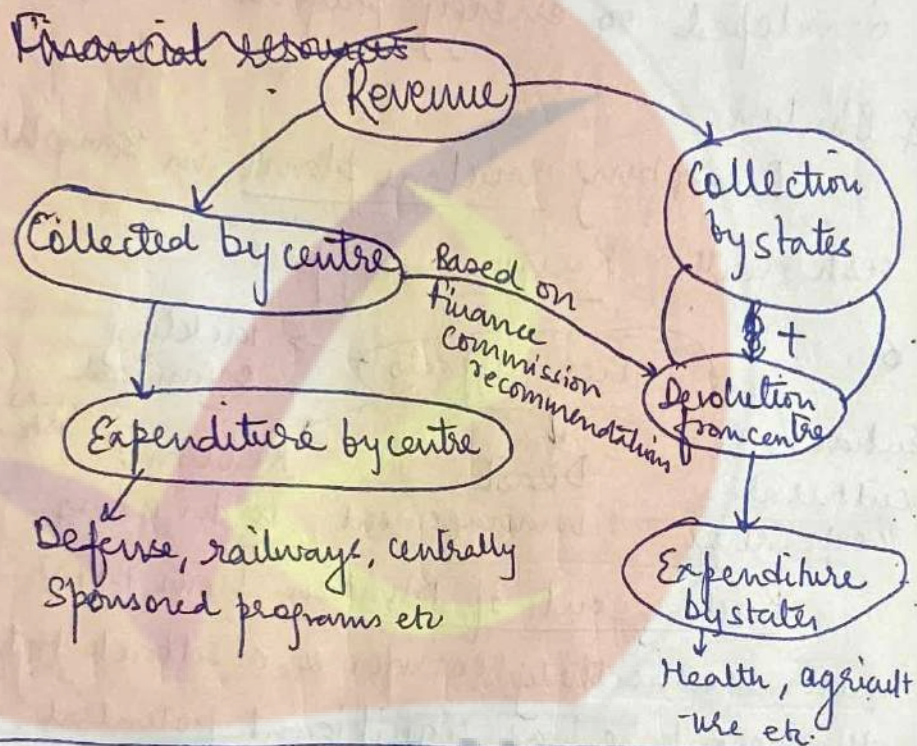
~~Financial resources~~

Revenue

Collected by centre

Collection by states

Based on finance commission recommendation

+

Devolution from centre

Expenditure by centre

Defense, railways, centrally Sponsored programs etc

Expenditure by states

Health, agriculture etc.